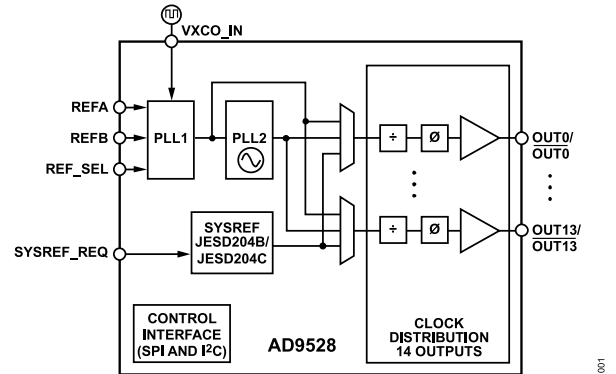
VXCO_IN

REFA

REFB

REF_SEL

PLL1

PLL2

SYSREF_REQ

SYSREF JESD204B/ JESD204C

÷

Ø

÷

Ø

OUT0/ $\overline{\text{OUT0}}$

OUT13/ $\overline{\text{OUT13}}$

CONTROL INTERFACE (SPI AND I$^2$C)

AD9528

CLOCK DISTRIBUTION 14 OUTPUTS

001